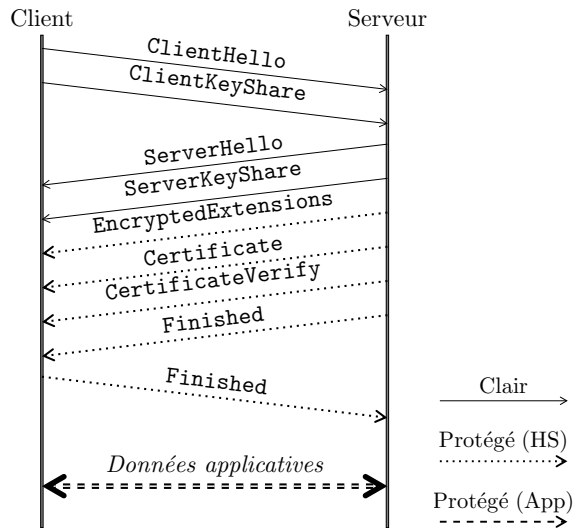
Client

Serveur

ClientHello

ClientKeyShare

ServerHello

ServerKeyShare

EncryptedExtensions

Certificate

CertificateVerify

Finished

Finished

Données applicatives

Clair

Protégé (HS)

Protégé (App)